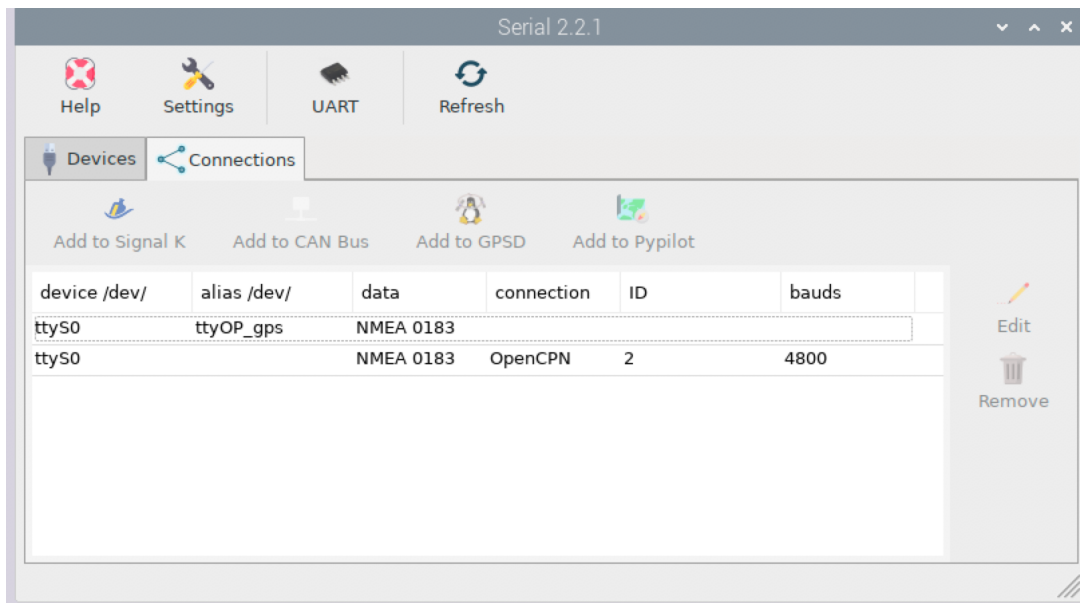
Serial 2.2.1

Help Settings UART Refresh

Devices Connections

Add to Signal K Add to CAN Bus Add to GPSD Add to Pypilot

| device /dev/ | alias /dev/ | data | connection | ID | bauds |
|---|---|---|---|---|---|
| ttyS0 | ttyOP_gps | NMEA 0183 | | | |
| ttyS0 | | NMEA 0183 | OpenCPN | 2 | 4800 |

Edit

Remove